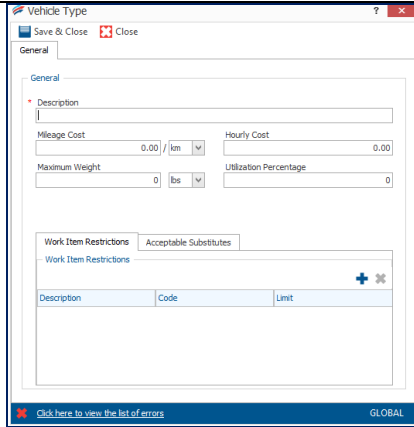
Vehicle Type ? X

Save & Close Close

General

General

* Description

Mileage Cost
0.00 / km

Hourly Cost
0.00

Maximum Weight
0 lbs

Utilization Percentage
0

Work Item Restrictions | Acceptable Substitutes

Work Item Restrictions

| Description | Code | Limit |
|---|---|---|

Click here to view the list of errors

GLOBAL